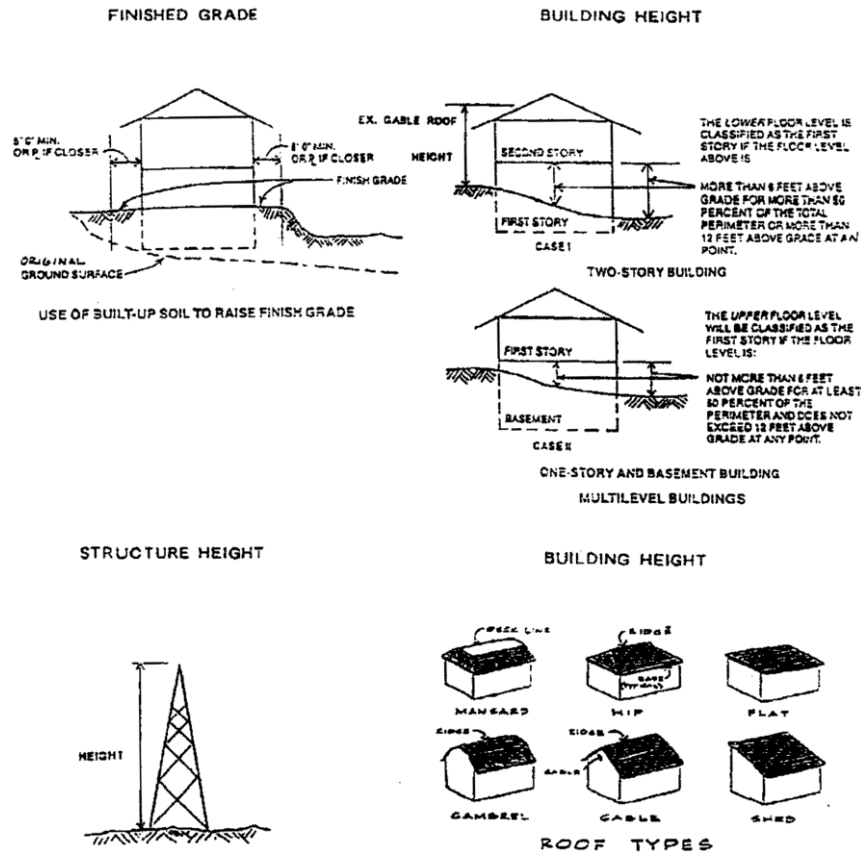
FINISHED GRADE

5'0" MIN. OR P. IF CLOSER

5'0" MIN. OR P. IF CLOSER

FINISH GRADE

ORIGINAL GROUND SURFACE

USE OF BUILT-UP SOIL TO RAISE FINISH GRADE

BUILDING HEIGHT

EX. GABLE ROOF

HEIGHT

SECOND STORY

FIRST STORY

CASE I

THE LOWER FLOOR LEVEL IS CLASSIFIED AS THE FIRST STORY IF THE FLOOR LEVEL ABOVE IS

MORE THAN 6 FEET ABOVE GRADE FOR MORE THAN 50 PERCENT OF THE TOTAL PERIMETER OR MORE THAN 12 FEET ABOVE GRADE AT ANY POINT.

TWO-STORY BUILDING

FIRST STORY

BASEMENT

CASE II

THE UPPER FLOOR LEVEL WILL BE CLASSIFIED AS THE FIRST STORY IF THE FLOOR LEVEL IS:

NOT MORE THAN 6 FEET ABOVE GRADE FOR AT LEAST 50 PERCENT OF THE PERIMETER AND DOES NOT EXCEED 12 FEET ABOVE GRADE AT ANY POINT.

ONE-STORY AND BASEMENT BUILDING

MULTILEVEL BUILDINGS

STRUCTURE HEIGHT

HEIGHT

BUILDING HEIGHT

DECK LINE

RIDGE

EAVE (TYPICAL)

MANSARD

HIP

FLAT

RIDGE

RIDGE

GABLE

GAMBREL

GABLE

SHED

ROOF TYPES